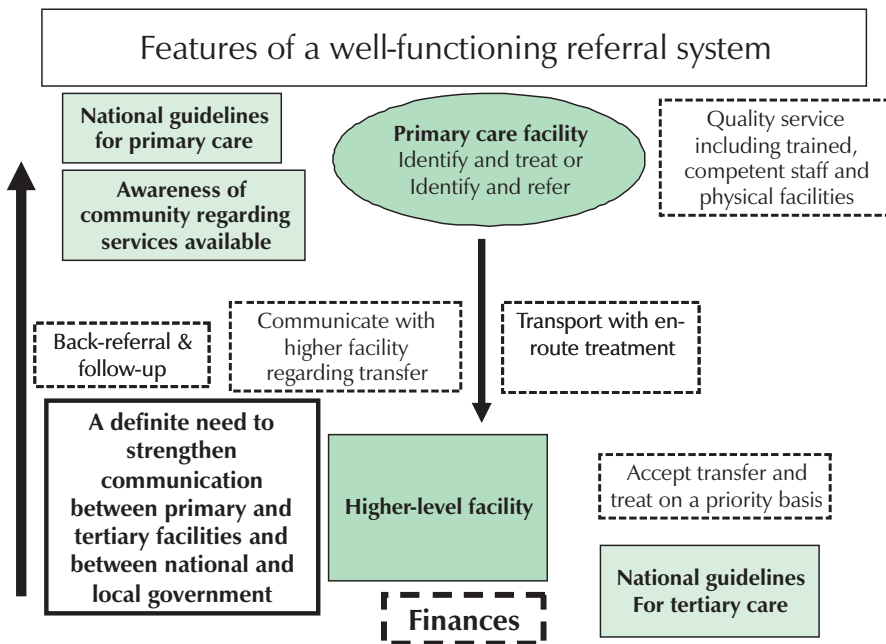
Features of a well-functioning referral system

National guidelines for primary care

Awareness of community regarding services available

Primary care facility
Identify and treat or Identify and refer

Quality service including trained, competent staff and physical facilities

Back-referral & follow-up

Communicate with higher facility regarding transfer

Transport with en-route treatment

A definite need to strengthen communication between primary and tertiary facilities and between national and local government

Higher-level facility

Accept transfer and treat on a priority basis

National guidelines For tertiary care

Finances